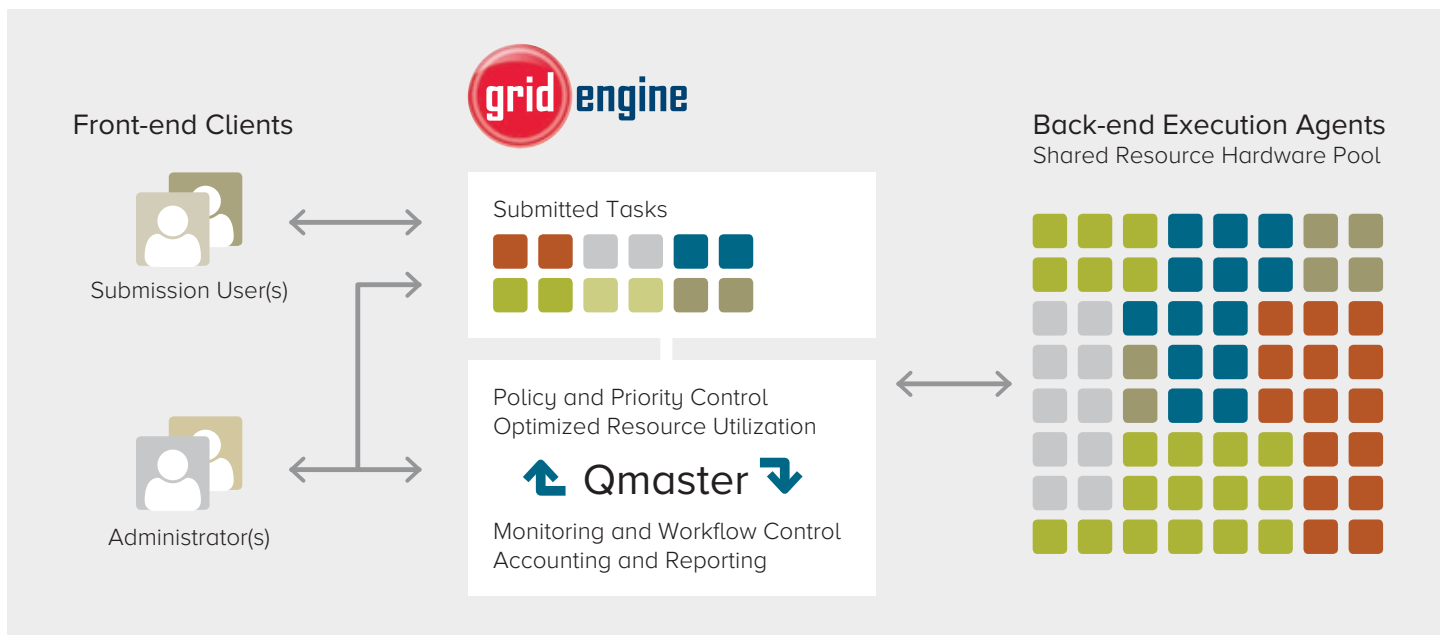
grid engine

Front-end Clients

Submission User(s)

Administrator(s)

Submitted Tasks

Policy and Priority Control
Optimized Resource Utilization

Qmaster

Monitoring and Workflow Control
Accounting and Reporting

Back-end Execution Agents
Shared Resource Hardware Pool